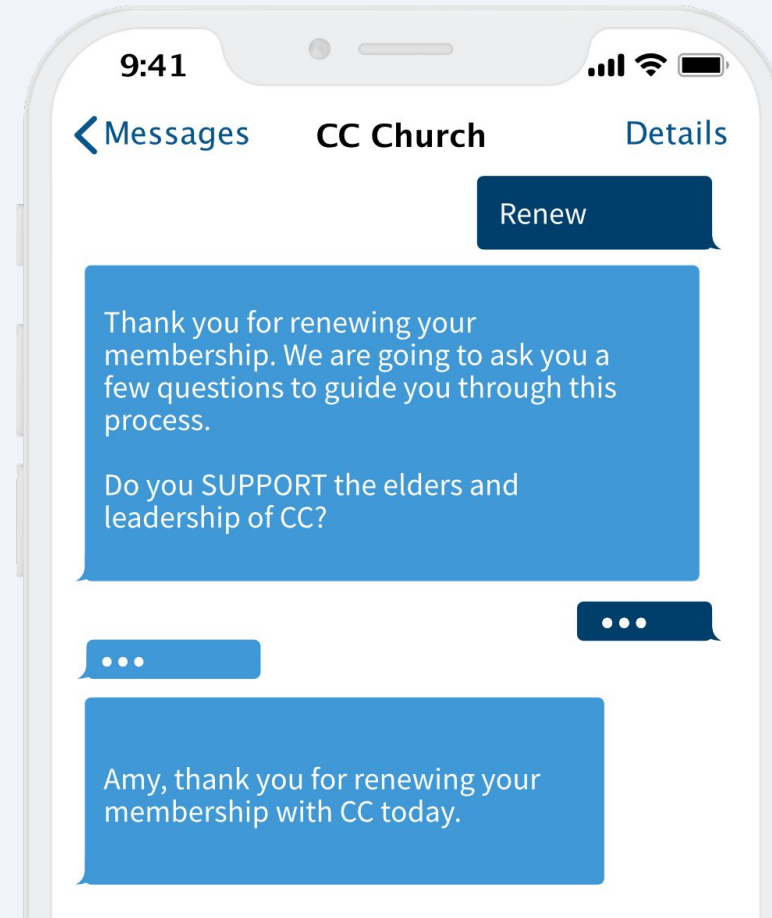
9:41

Messages
CC Church
Details

Renew

Thank you for renewing your membership. We are going to ask you a few questions to guide you through this process.

Do you SUPPORT the elders and leadership of CC?

•••

•••

Amy, thank you for renewing your membership with CC today.